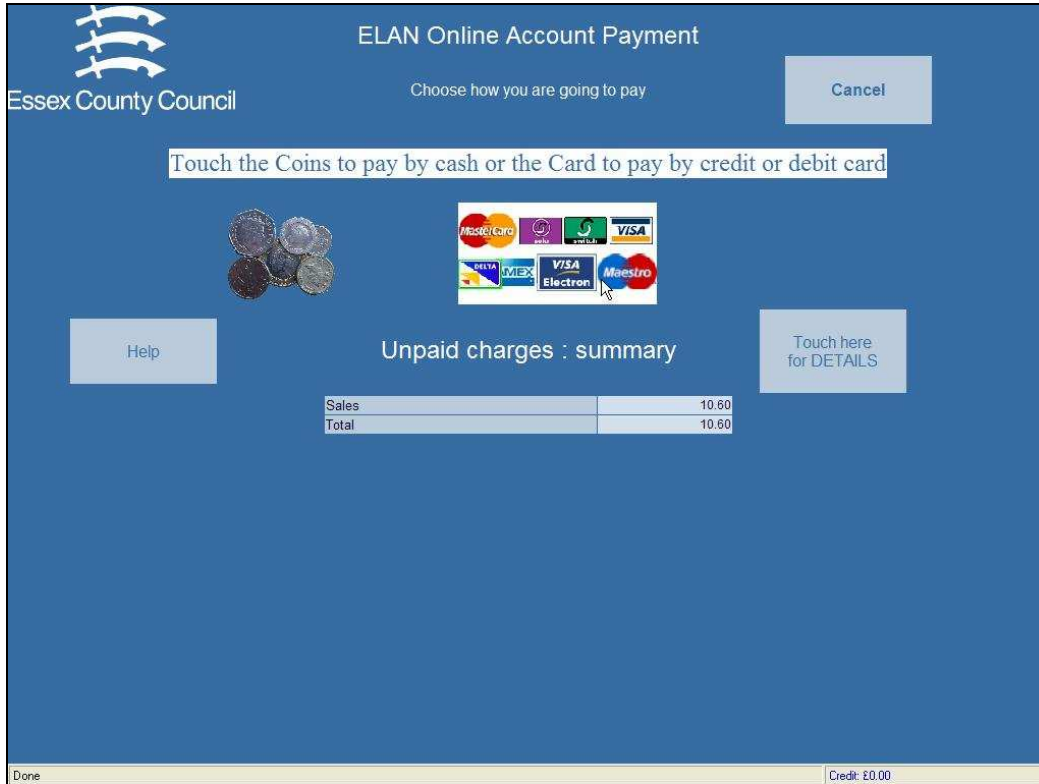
Essex County Council

ELAN Online Account Payment

Choose how you are going to pay

Cancel

Touch the Coins to pay by cash or the Card to pay by credit or debit card

MasterCard solo switch VISA
DELTA AMEX VISA Electron Maestro

Help

Unpaid charges : summary

Touch here for DETAILS

| Sales | 10.60 |
|---|---|
| Total | 10.60 |

Done

Credit: £0.00